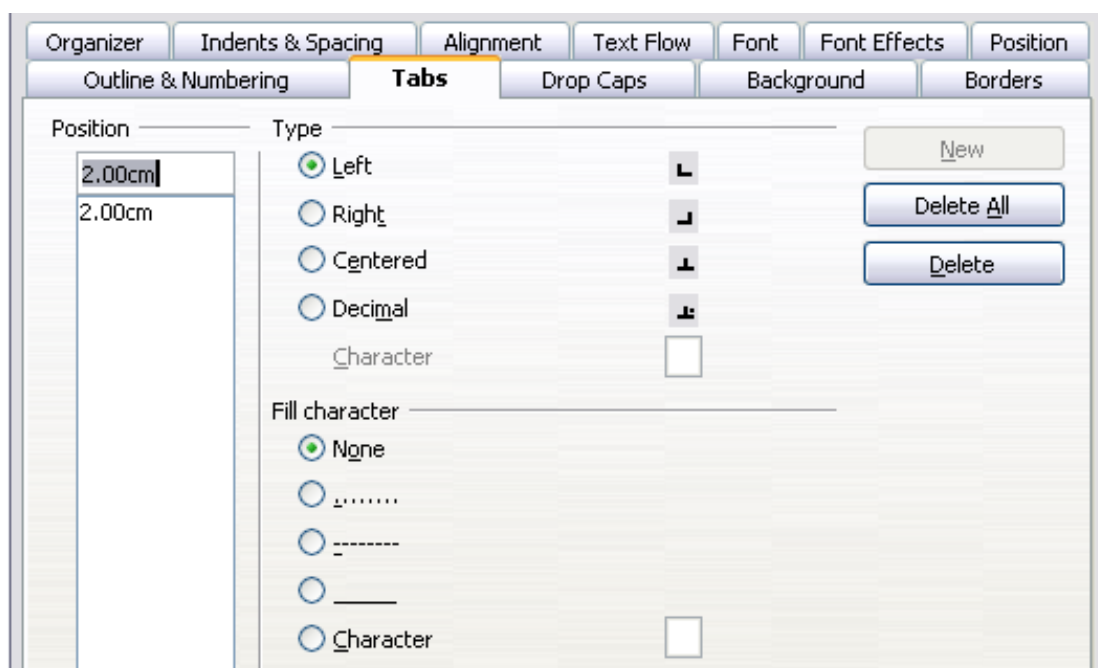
Organizer
Indents & Spacing
Alignment
Text Flow
Font
Font Effects
Position
Outline & Numbering
Tabs
Drop Caps
Background
Borders

Position
2.00cm
2.00cm

Type
Left
Right
Centered
Decimal
Character

Fill character
None
........
--------
_____
Character

New
Delete All
Delete